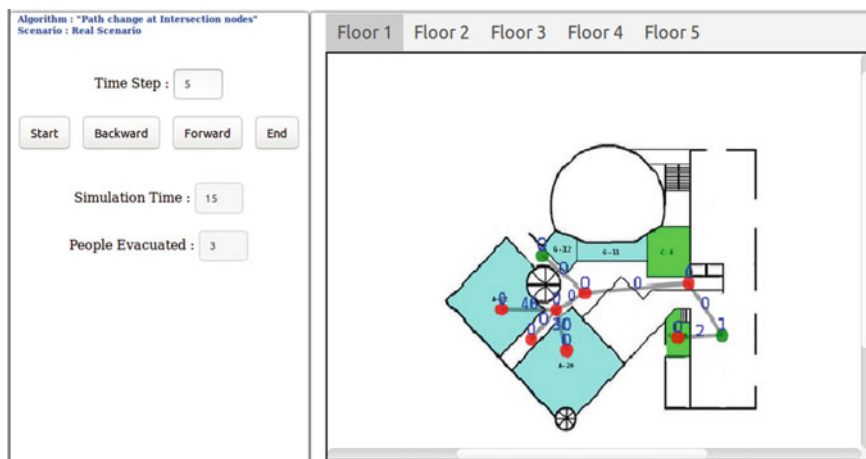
Algorithm : "Path change at Intersection nodes"
Scenario : Real Scenario

Time Step : 5

Start Backward Forward End

Simulation Time : 15

People Evacuated : 3

Floor 1 Floor 2 Floor 3 Floor 4 Floor 5

0 6-32 0 6-33 0 0 0 0 40 0 0 30 0 0 0 2 1 0 A-26